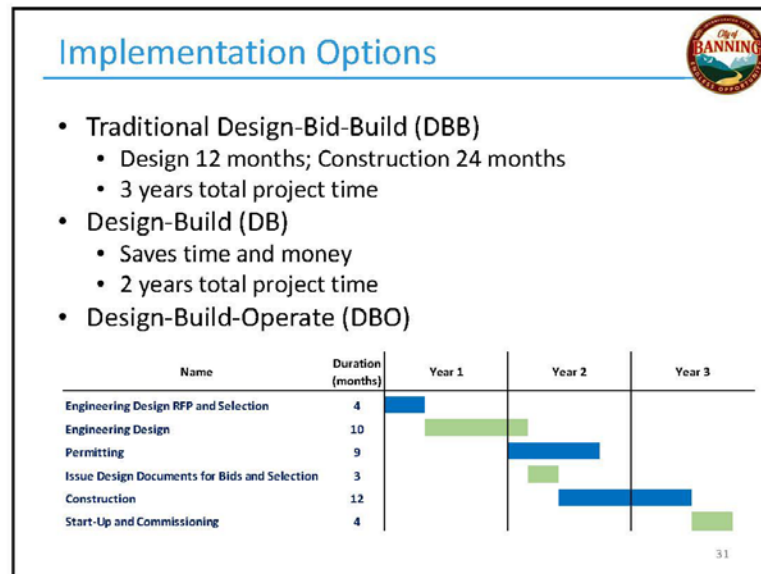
Implementation Options

City of BANNING

- Traditional Design-Bid-Build (DBB)
  - Design 12 months; Construction 24 months
  - 3 years total project time
- Design-Build (DB)
  - Saves time and money
  - 2 years total project time
- Design-Build-Operate (DBO)

| Name | Duration (months) | Year 1 | Year 2 | Year 3 |
|---|---|---|---|---|
| Engineering Design RFP and Selection | 4 | | | |
| Engineering Design | 10 | | | |
| Permitting | 9 | | | |
| Issue Design Documents for Bids and Selection | 3 | | | |
| Construction | 12 | | | |
| Start-Up and Commissioning | 4 | | | |

31